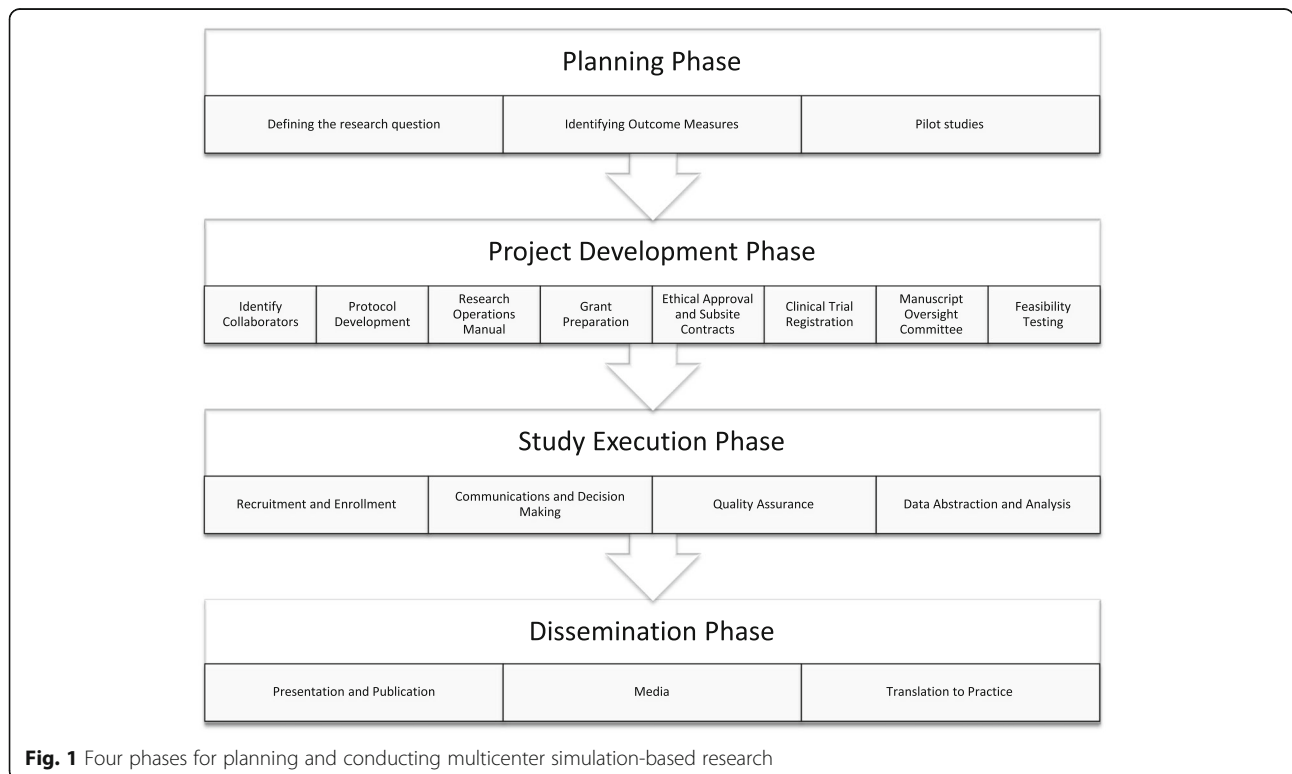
Planning Phase

Defining the research question

Identifying Outcome Measures

Pilot studies

Project Development Phase

Identify Collaborators

Protocol Development

Research Operations Manual

Grant Preparation

Ethical Approval and Subsite Contracts

Clinical Trial Registration

Manuscript Oversight Committee

Feasibility Testing

Study Execution Phase

Recruitment and Enrollment

Communications and Decision Making

Quality Assurance

Data Abstraction and Analysis

Dissemination Phase

Presentation and Publication

Media

Translation to Practice

**Fig. 1** Four phases for planning and conducting multicenter simulation-based research